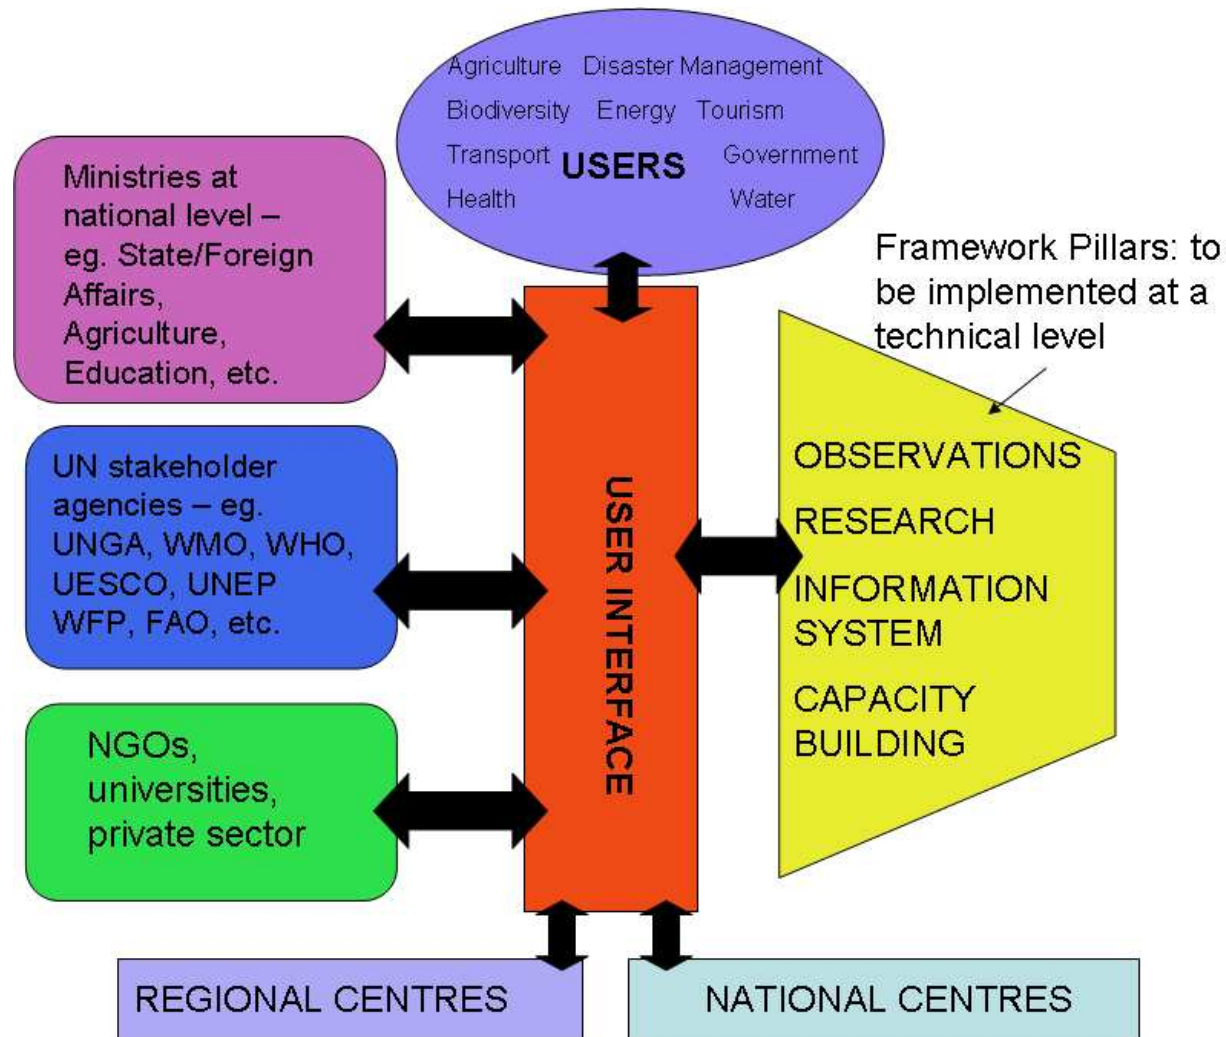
Agriculture Disaster Management
Biodiversity Energy Tourism
Transport USERS Government
Health Water

Ministries at national level – eg. State/Foreign Affairs, Agriculture, Education, etc.

UN stakeholder agencies – eg. UNGA, WMO, WHO, UESCO, UNEP WFP, FAO, etc.

NGOs, universities, private sector

USER INTERFACE

Framework Pillars: to be implemented at a technical level

OBSERVATIONS
RESEARCH
INFORMATION SYSTEM
CAPACITY BUILDING

REGIONAL CENTRES

NATIONAL CENTRES